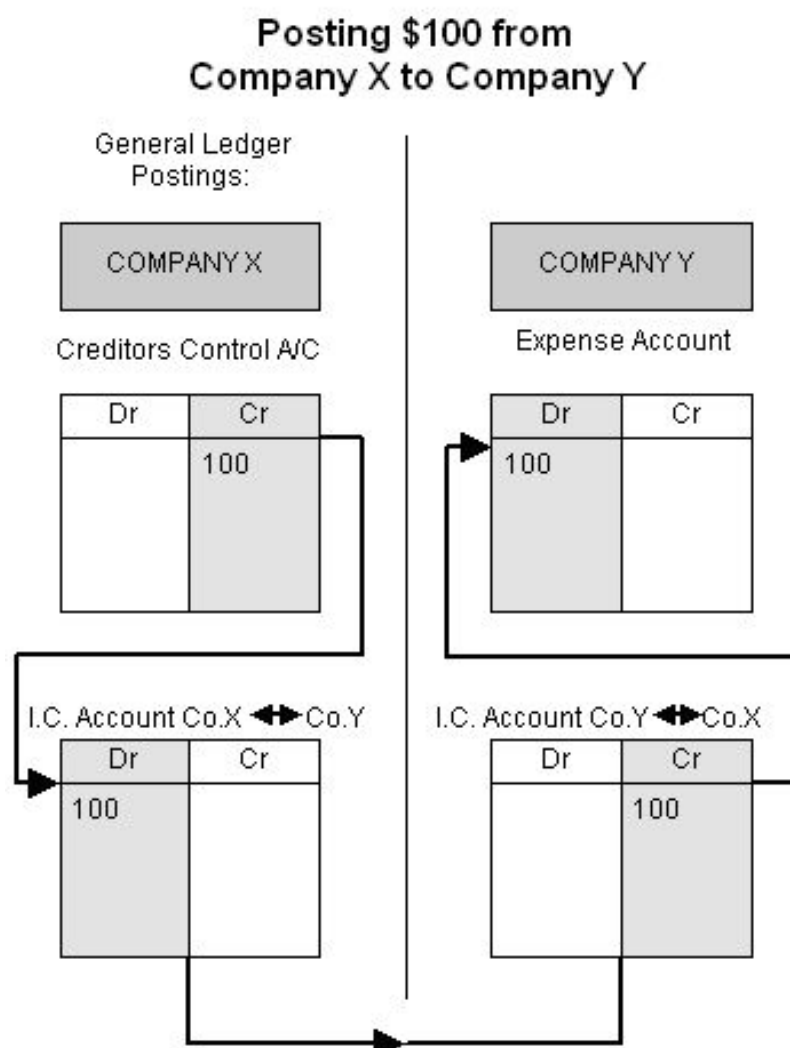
Posting \$100 from Company X to Company Y

General Ledger Postings:

COMPANY X

Creditors Control A/C

| Dr | Cr |
|---|---|
| | 100 |

I.C. Account Co.X ◄► Co.Y

| Dr | Cr |
|---|---|
| 100 | |

COMPANY Y

Expense Account

| Dr | Cr |
|---|---|
| 100 | |

I.C. Account Co.Y ◄► Co.X

| Dr | Cr |
|---|---|
| | 100 |